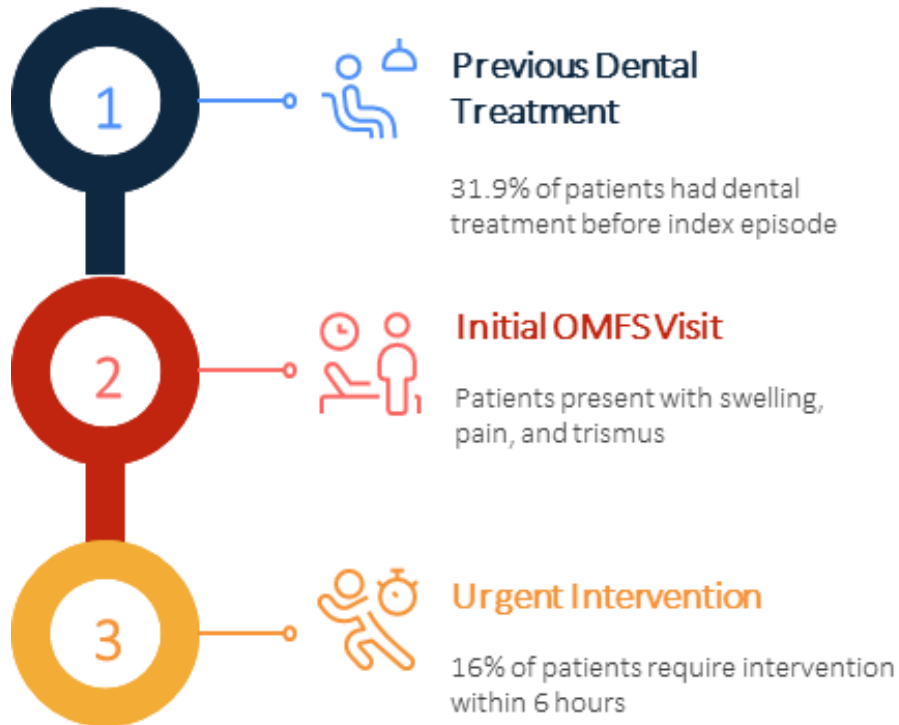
1

Previous Dental Treatment

31.9% of patients had dental treatment before index episode

2

Initial OMFS Visit

Patients present with swelling, pain, and trismus

3

Urgent Intervention

16% of patients require intervention within 6 hours